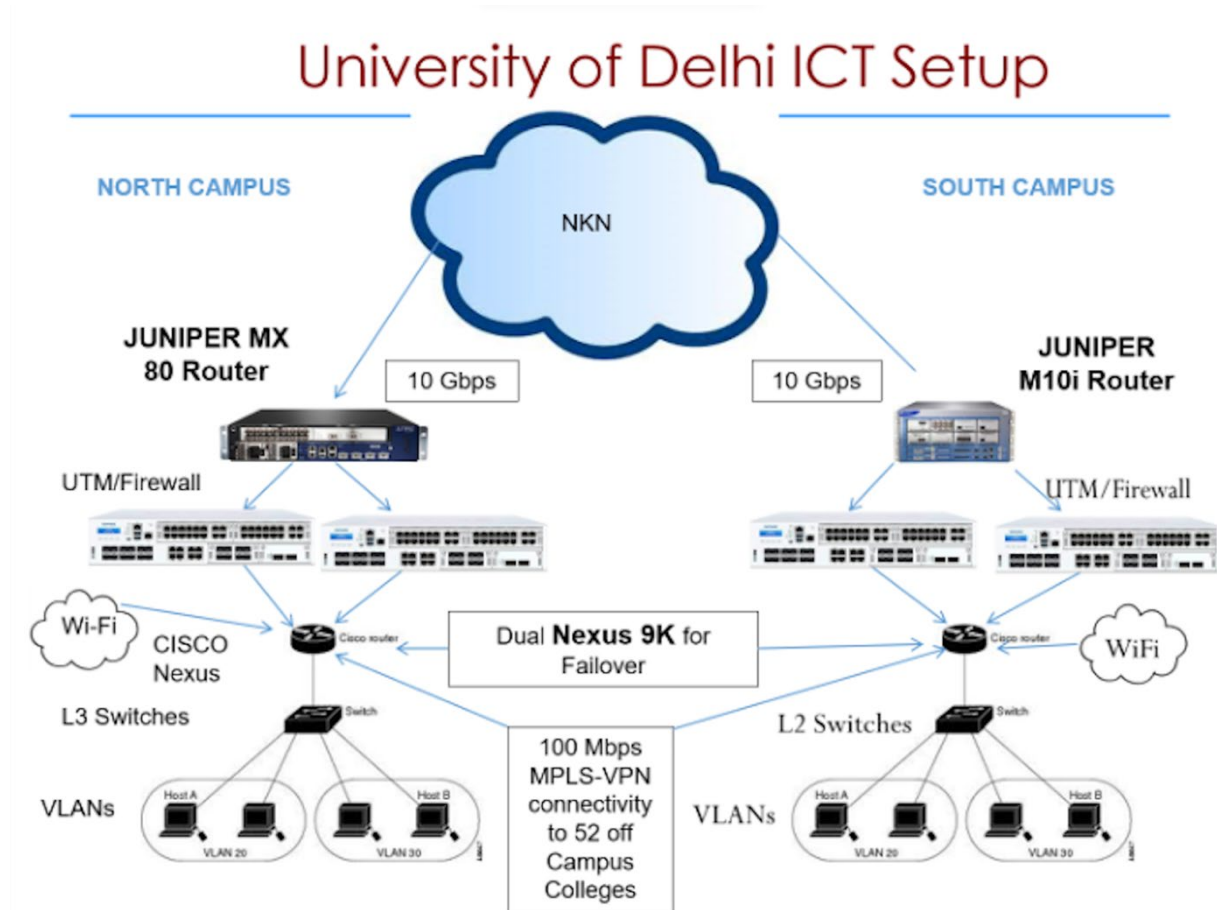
University of Delhi ICT Setup

NORTH CAMPUS

SOUTH CAMPUS

NKN

JUNIPER MX 80 Router

10 Gbps

10 Gbps

JUNIPER M10i Router

UTM/Firewall

UTM/Firewall

Wi-Fi

CISCO Nexus

Cisco router

Dual **Nexus 9K** for Failover

Cisco router

WiFi

L3 Switches

Switch

100 Mbps MPLS-VPN connectivity to 52 off Campus Colleges

L2 Switches

Switch

VLANs

Host A

Host B

VLAN 20

VLAN 30

VLANs

Host A

Host B

VLAN 20

VLAN 30